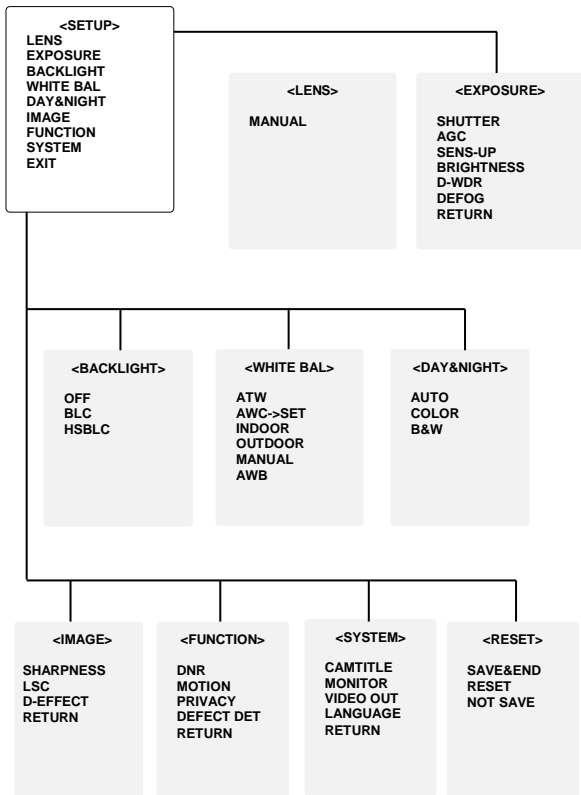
<SETUP>
LENS
EXPOSURE
BACKLIGHT
WHITE BAL
DAY&NIGHT
IMAGE
FUNCTION
SYSTEM
EXIT

<LENS>

MANUAL

<EXPOSURE>

SHUTTER
AGC
SENS-UP
BRIGHTNESS
D-WDR
DEFOG
RETURN

<BACKLIGHT>

OFF
BLC
HSBLC

<WHITE BAL>

ATW
AWC->SET
INDOOR
OUTDOOR
MANUAL
AWB

<DAY&NIGHT>

AUTO
COLOR
B&W

<IMAGE>

SHARPNESS
LSC
D-EFFECT
RETURN

<FUNCTION>

DNR
MOTION
PRIVACY
DEFECT DET
RETURN

<SYSTEM>

CAMTITLE
MONITOR
VIDEO OUT
LANGUAGE
RETURN

<RESET>

SAVE&END
RESET
NOT SAVE